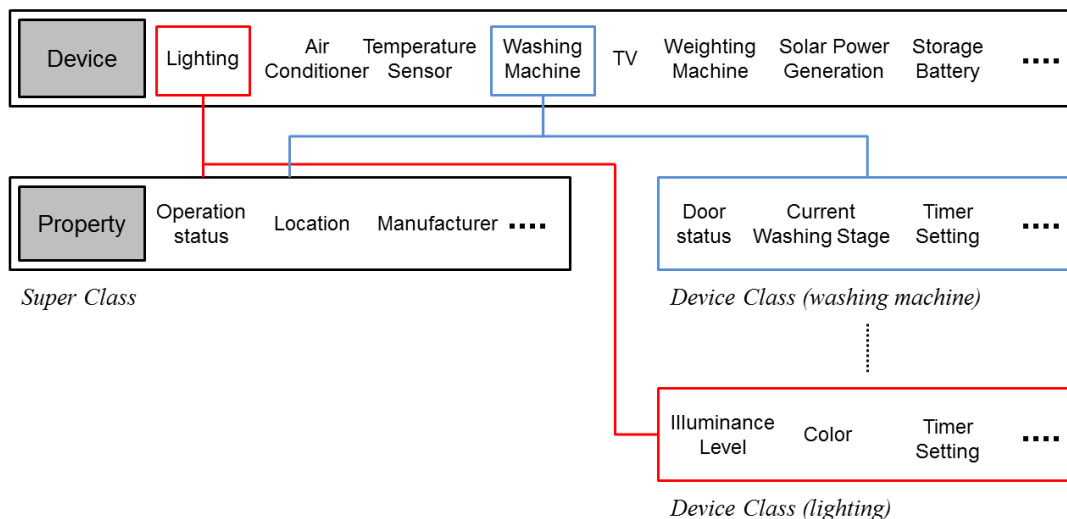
Device
Lighting
Air Conditioner
Temperature Sensor
Washing Machine
TV
Weighting Machine
Solar Power Generation
Storage Battery
....

Property
Operation status
Location
Manufacturer
....

Super Class

Door status
Current Washing Stage
Timer Setting
....

Device Class (washing machine)

Illuminance Level
Color
Timer Setting
....

Device Class (lighting)